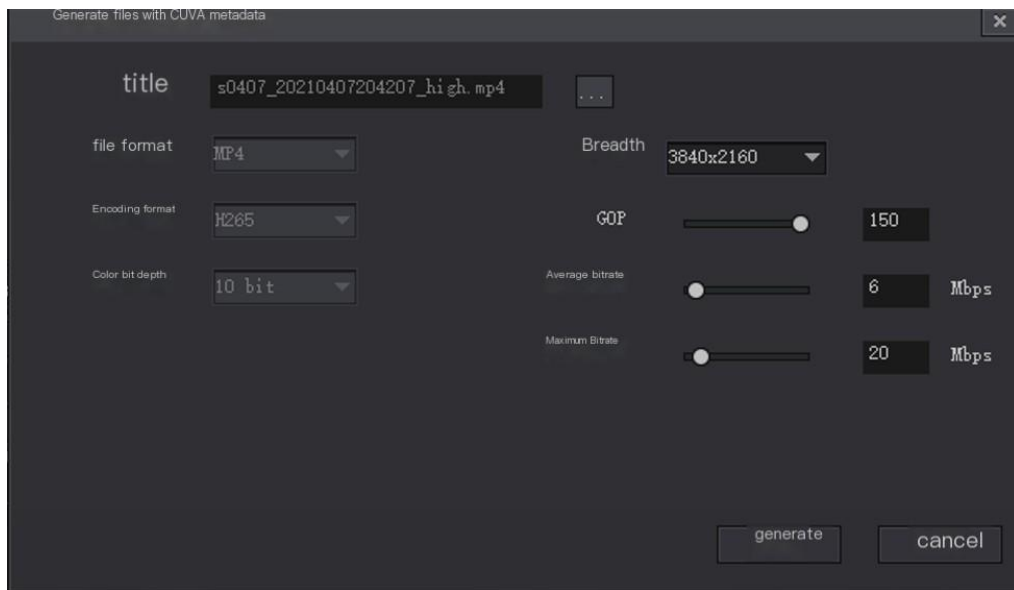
Generate files with CUVA metadata

×

title s0407_20210407204207_high.mp4 ...

file format MP4

Breadth 3840x2160

Encoding format H265

GOP 150

Color bit depth 10 bit

Average bitrate 6 Mbps

Maximum Bitrate 20 Mbps

generate

cancel